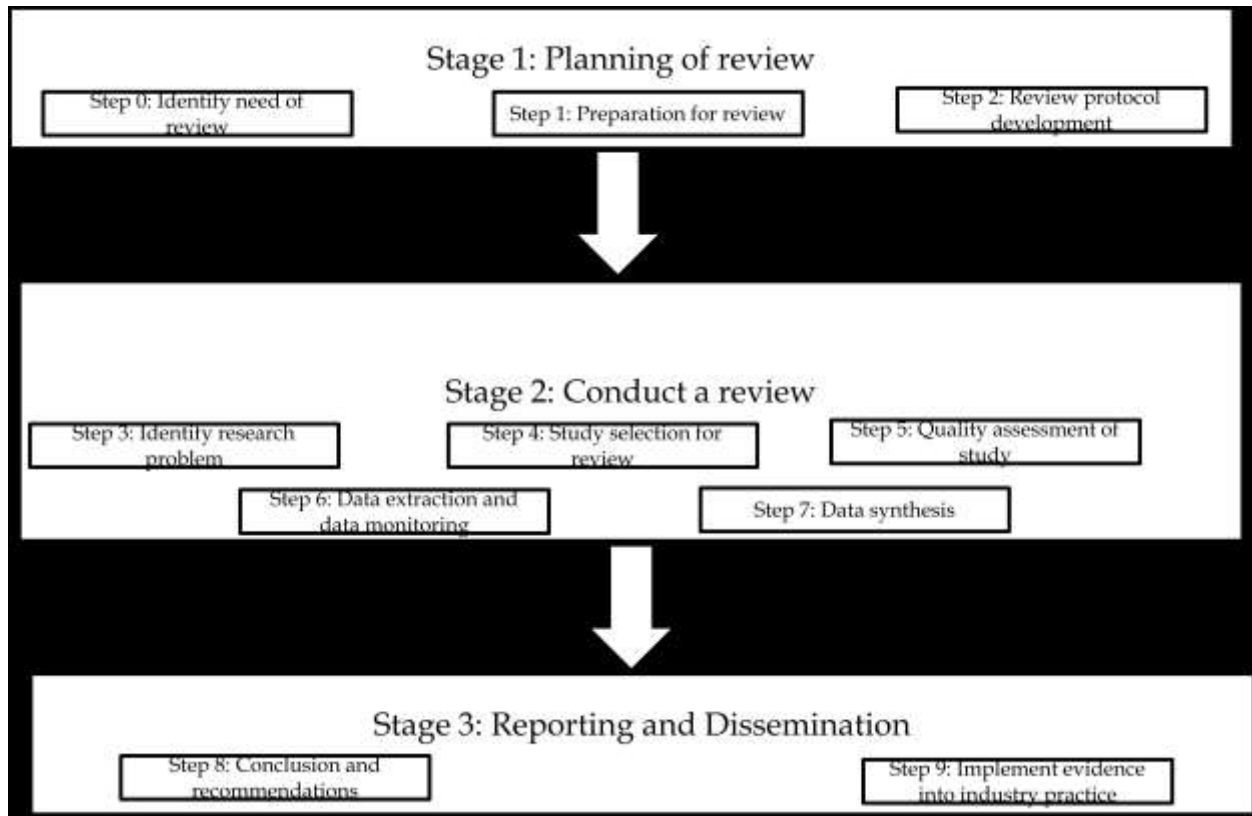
Stage 1: Planning of review

Step 0: Identify need of review

Step 1: Preparation for review

Step 2: Review protocol development

Stage 2: Conduct a review

Step 3: Identify research problem

Step 4: Study selection for review

Step 5: Quality assessment of study

Step 6: Data extraction and data monitoring

Step 7: Data synthesis

Stage 3: Reporting and Dissemination

Step 8: Conclusion and recommendations

Step 9: Implement evidence into industry practice